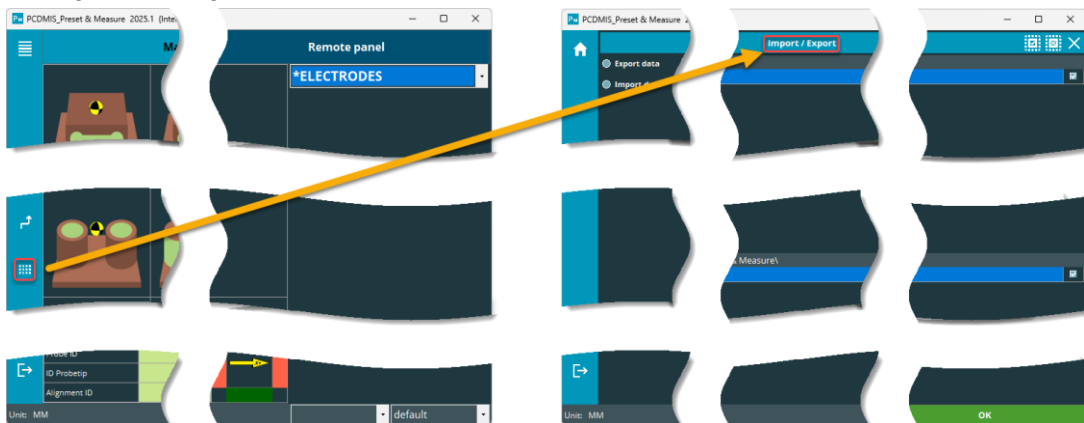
PCDMIS_Preset & Measure 2025.1 (Inte

Ma

Remote panel

*ELECTRODES

Probe ID

ID Probetip

Alignment ID

Unit: MM

default

PCDMIS_Preset & Measure 2

Import / Export

Export data

Import d

& Measure\

Unit: MM

OK